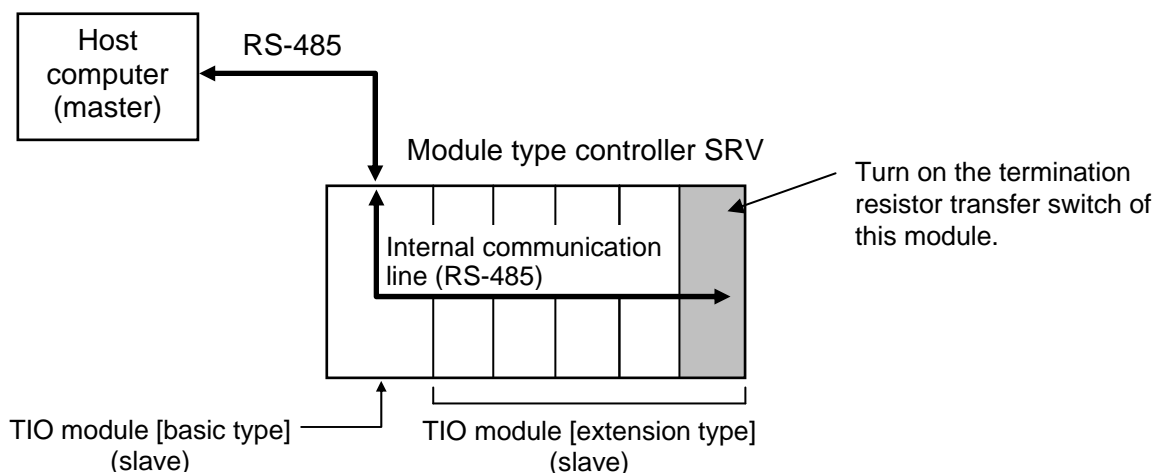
Host computer (master)

RS-485

Module type controller SRV

Turn on the termination resistor transfer switch of this module.

Internal communication line (RS-485)

TIO module [basic type] (slave)

TIO module [extension type] (slave)